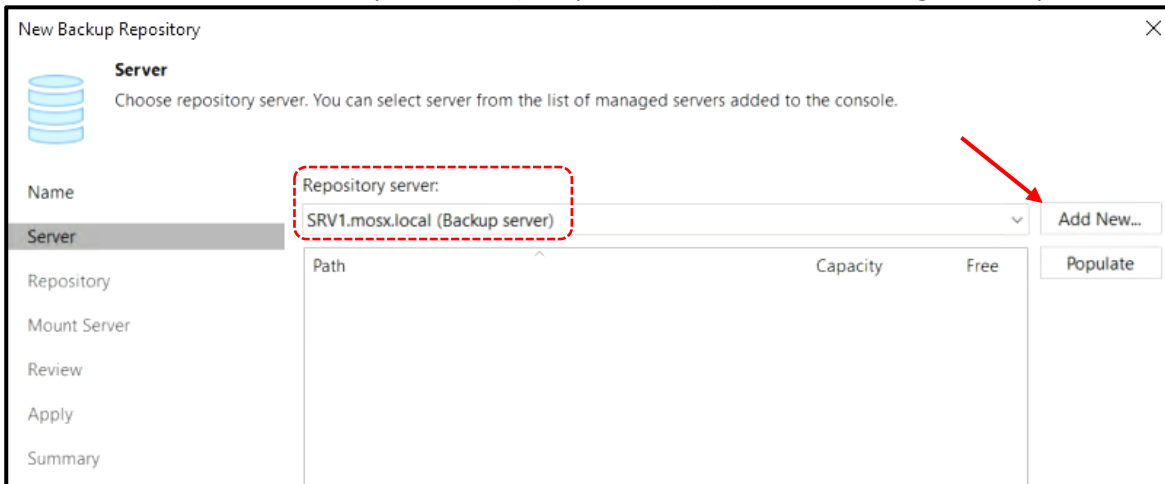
New Backup Repository

Server
Choose repository server. You can select server from the list of managed servers added to the console.

Name
Server
Repository
Mount Server
Review
Apply
Summary

Repository server:
SRV1.mosx.local (Backup server)
Add New...
Populate

| Path | Capacity | Free |
|---|---|---|